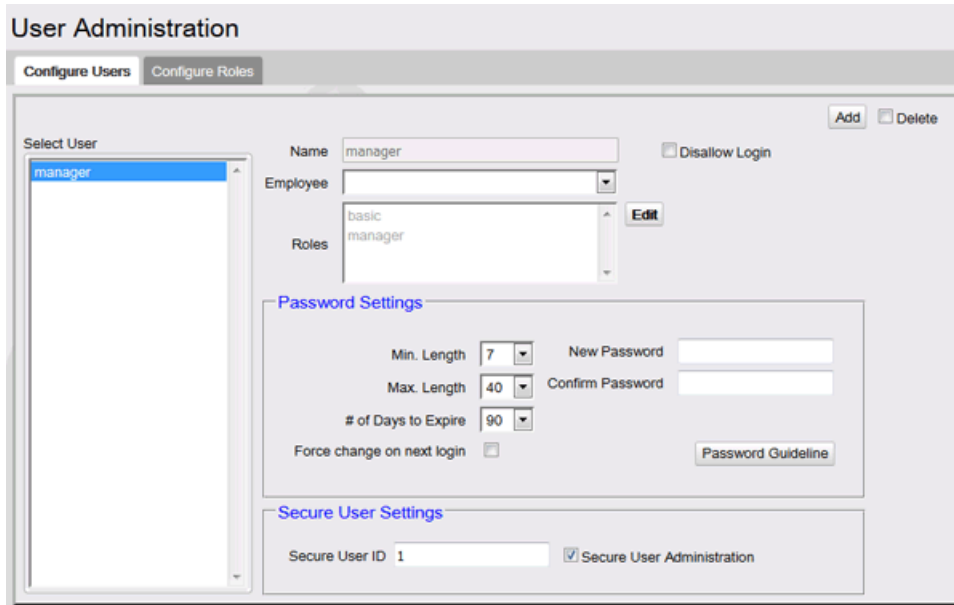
User Administration

Configure Users Configure Roles

Add Delete

Select User

manager

Name manager

Disallow Login

Employee

basic
manager

Roles

Edit

Password Settings

Min. Length 7

Max. Length 40

# of Days to Expire 90

Force change on next login

New Password

Confirm Password

Password Guideline

Secure User Settings

Secure User ID 1

Secure User Administration